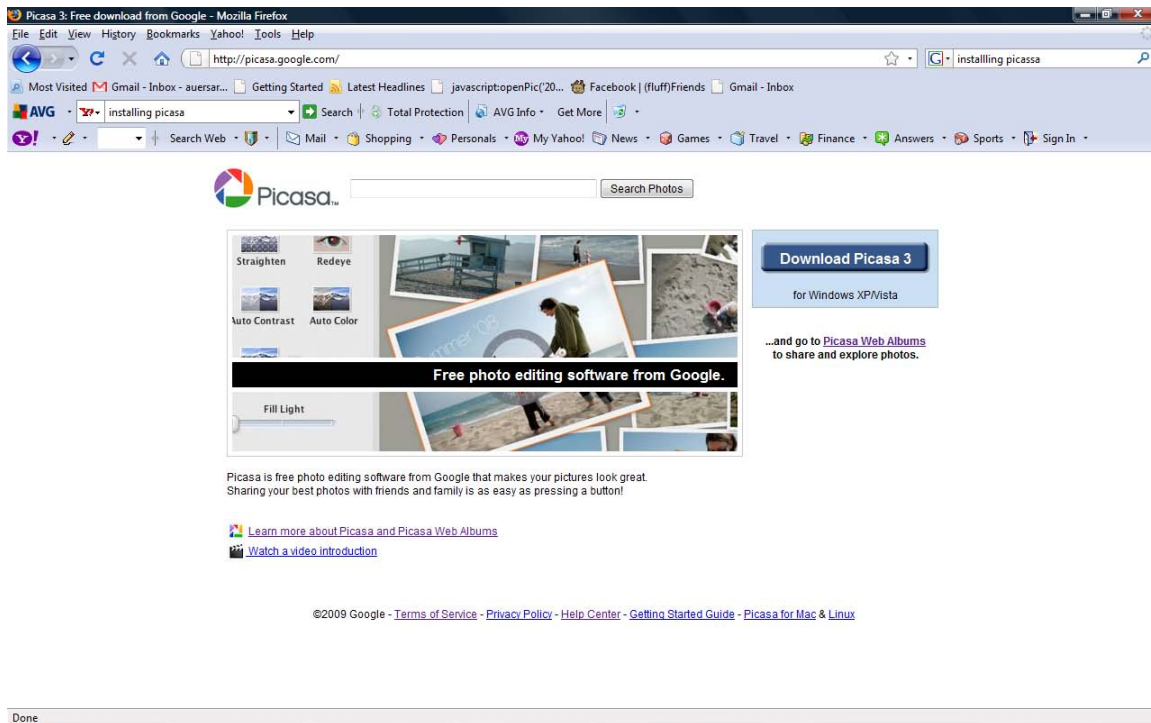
Picasa 3: Free download from Google - Mozilla Firefox

File Edit View History Bookmarks Yahoo! Tools Help

http://picasa.google.com/

installling picassa

Most Visited Gmail - Inbox - auersar... Getting Started Latest Headlines javascript:openPic('20... Facebook | (fluff)Friends Gmail - Inbox

AVG installing picasa Search Total Protection AVG Info Get More

Search Web Mail Shopping Personals My Yahoo! News Games Travel Finance Answers Sports Sign In

Picasa™ Search Photos

Straighten Redeye

Auto Contrast Auto Color

Summer '08

Free photo editing software from Google.

Fill Light

Download Picasa 3

for Windows XP/Vista

...and go to Picasa Web Albums to share and explore photos.

Picasa is free photo editing software from Google that makes your pictures look great. Sharing your best photos with friends and family is as easy as pressing a button!

Learn more about Picasa and Picasa Web Albums

Watch a video introduction

©2009 Google - Terms of Service - Privacy Policy - Help Center - Getting Started Guide - Picasa for Mac & Linux

Done